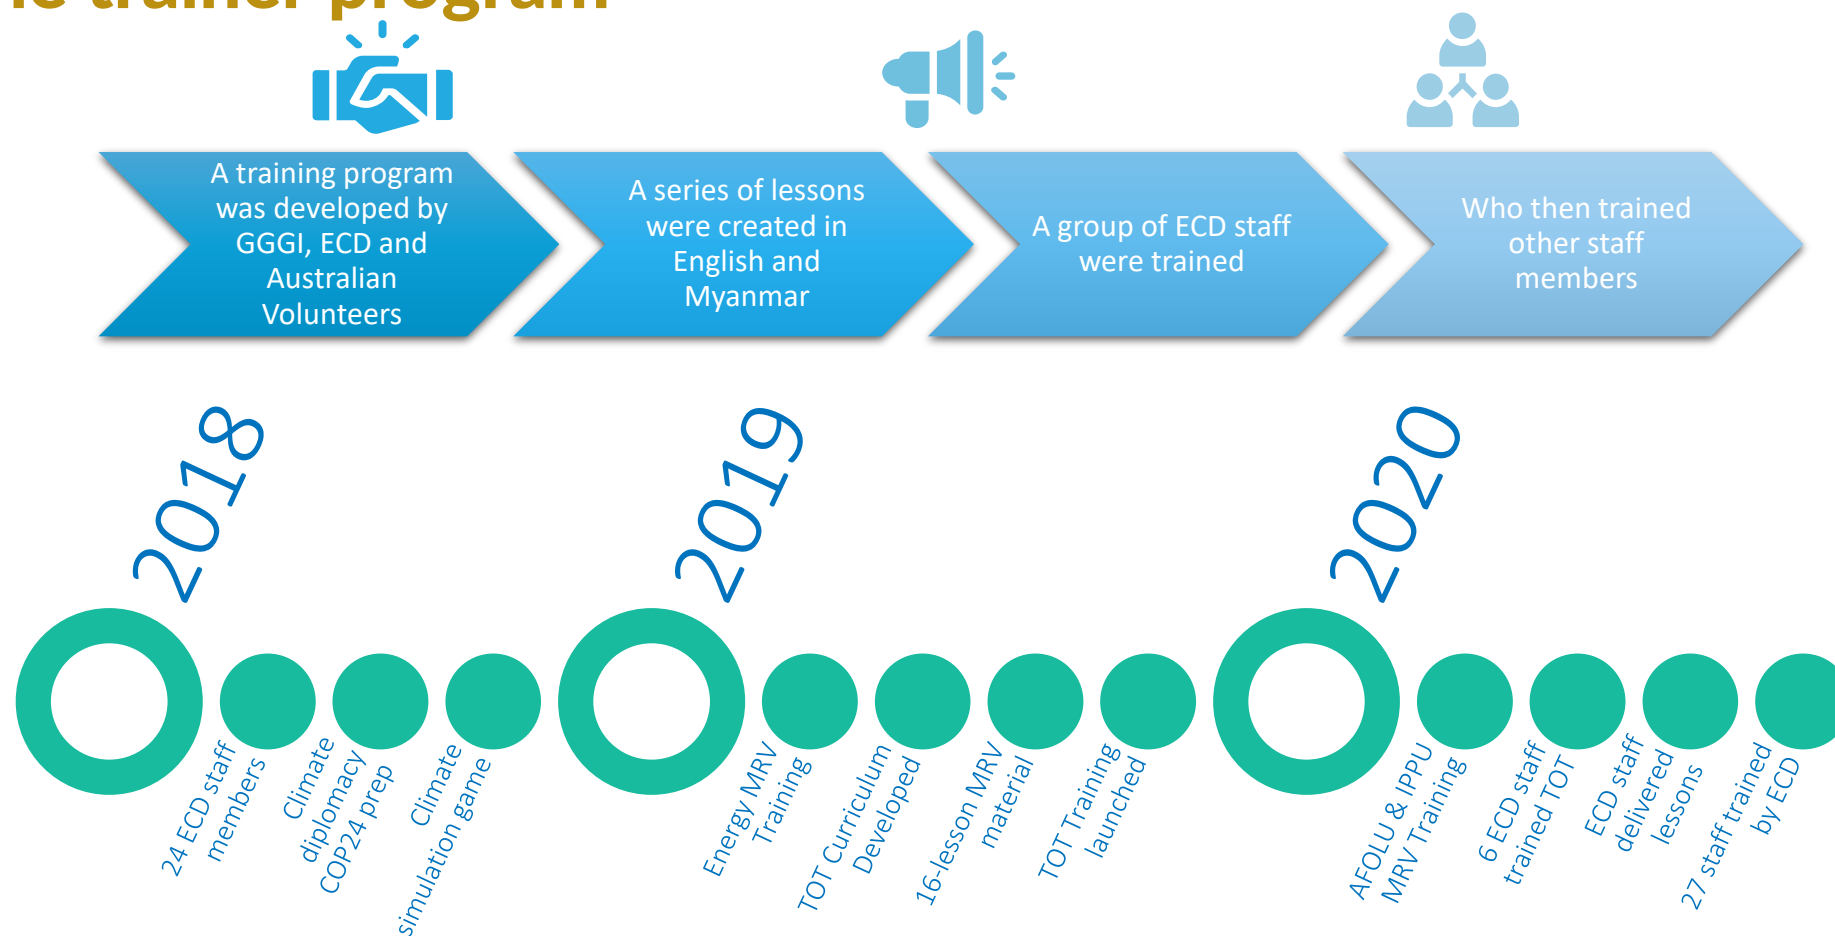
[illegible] trainer program

A training program was developed by GGGI, ECD and Australian Volunteers

A series of lessons were created in English and Myanmar

A group of ECD staff were trained

Who then trained other staff members

2018

24 ECD staff members

Climate diplomacy COP24 prep

Climate simulation game

2019

Energy MRV Training

TOT Curriculum Developed

16-lesson MRV material

TOT Training launched

2020

AFOLU & IPPU MRV Training

6 ECD staff trained TOT

ECD staff delivered lessons

27 staff trained by ECD